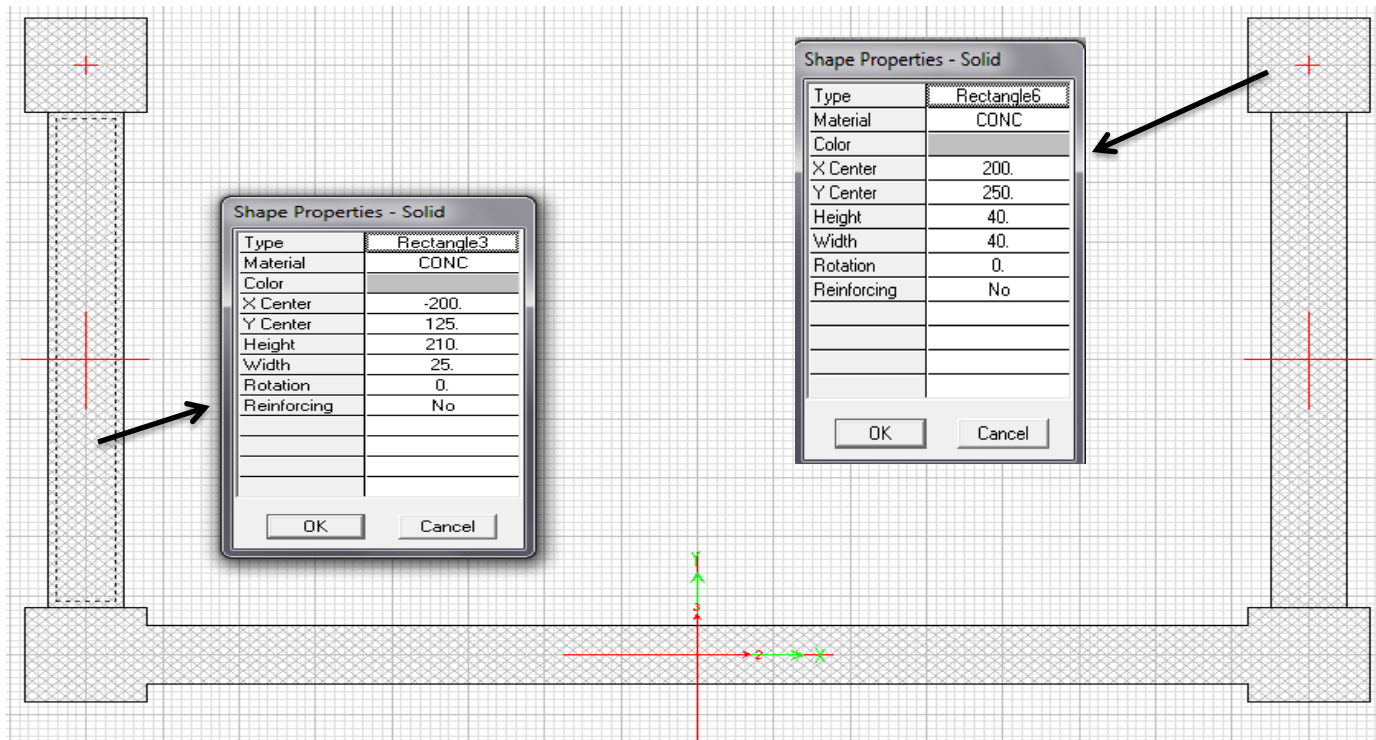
Shape Properties - Solid

| Type | Rectangle3 |
|---|---|
| Material | CONC |
| Color | |
| X Center | -200. |
| Y Center | 125. |
| Height | 210. |
| Width | 25. |
| Rotation | 0. |
| Reinforcing | No |

OK Cancel

Shape Properties - Solid

| Type | Rectangle6 |
|---|---|
| Material | CONC |
| Color | |
| X Center | 200. |
| Y Center | 250. |
| Height | 40. |
| Width | 40. |
| Rotation | 0. |
| Reinforcing | No |

OK Cancel

Y
3
2
X